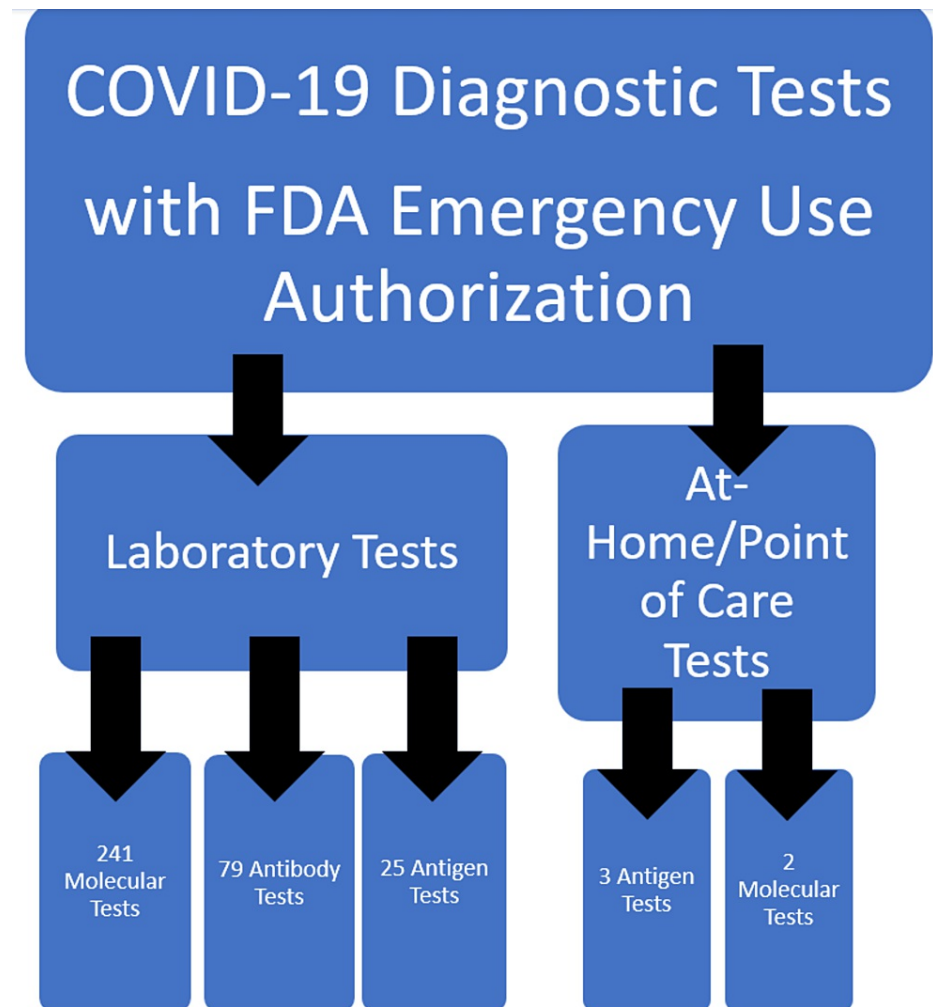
COVID-19 Diagnostic Tests with FDA Emergency Use Authorization

Laboratory Tests

At-Home/Point of Care Tests

241 Molecular Tests

79 Antibody Tests

25 Antigen Tests

3 Antigen Tests

2 Molecular Tests